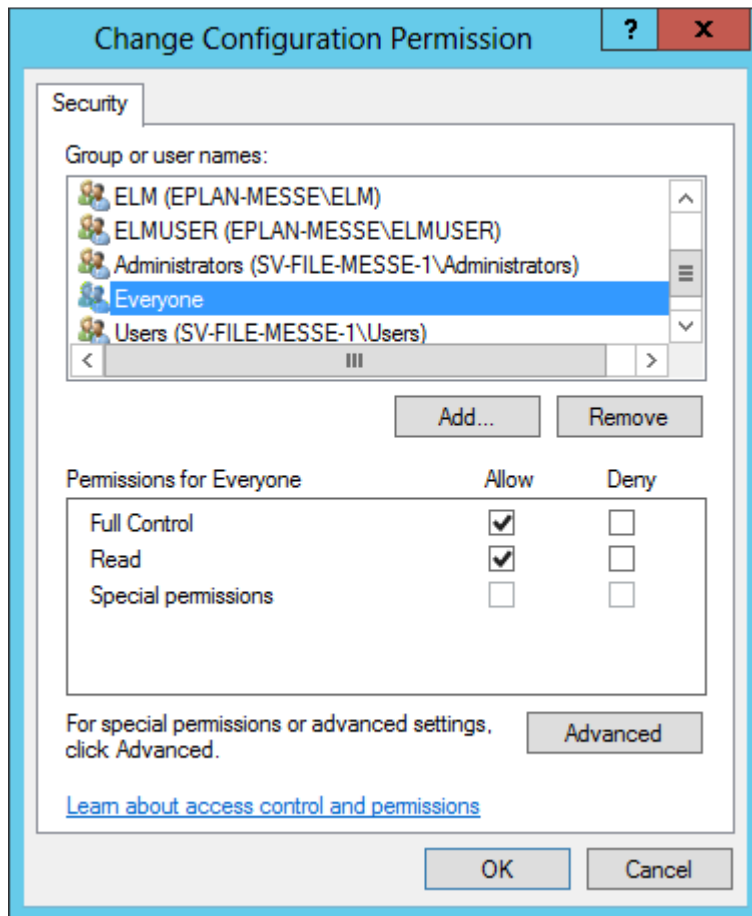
Change Configuration Permission

?

X

Security

Group or user names:

ELM (EPLAN-MESSE\ELM)
ELMUSER (EPLAN-MESSE\ELMUSER)
Administrators (SV-FILE-MESSE-1\Administrators)
Everyone
Users (SV-FILE-MESSE-1\Users)

Add...

Remove

| Permissions for Everyone | Allow | Deny |
|---|---|---|
| Full Control | ✔ | |
| Read | ✔ | |
| Special permissions | | |

For special permissions or advanced settings, click Advanced.

Advanced

Learn about access control and permissions

OK

Cancel